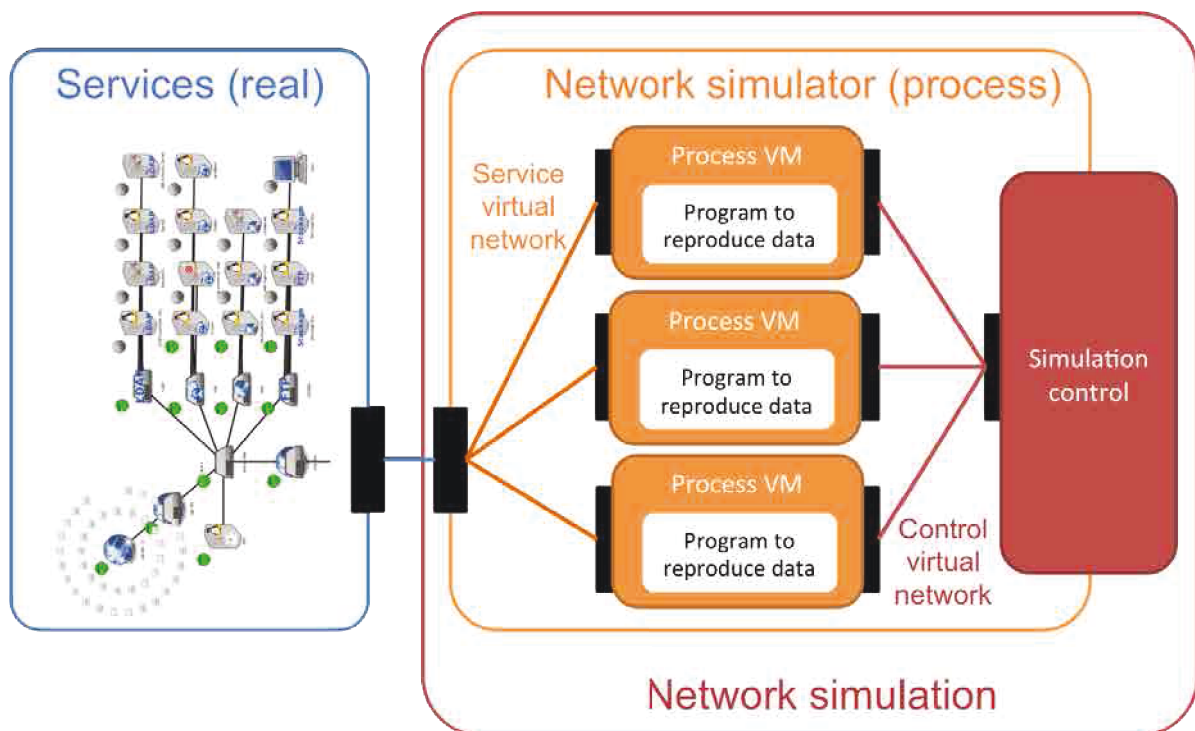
Services (real)

Network simulator (process)

Service virtual network

Process VM

Program to reproduce data

Process VM

Program to reproduce data

Process VM

Program to reproduce data

Simulation control

Control virtual network

Network simulation